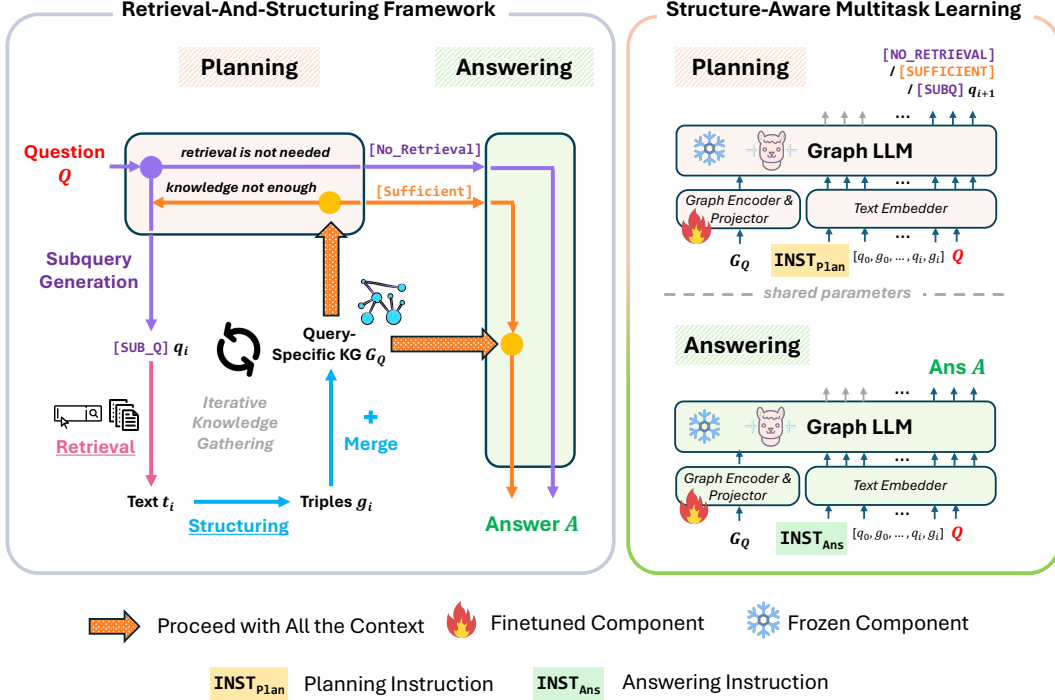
Retrieval-And-Structuring Framework

Planning

Answering

Question $Q$

retrieval is not needed

[No_Retrieval]

knowledge not enough

[Sufficient]

Subquery Generation

[SUB_Q] $q_i$

Query-Specific KG $G_Q$

Iterative Knowledge Gathering

Retrieval

+ Merge

Text $t_i$

Triples $g_i$

Structuring

Answer $A$

Structure-Aware Multitask Learning

Planning

[NO_RETRIEVAL] / [SUFFICIENT] / [SUBQ] $q_{i+1}$

Graph LLM

Graph Encoder & Projector

Text Embedder

$G_Q$

$INST_{Plan}$ $[q_0, g_0, \dots, q_i, g_i]$ $Q$

shared parameters

Answering

Ans $A$

Graph LLM

Graph Encoder & Projector

Text Embedder

$G_Q$

$INST_{Ans}$ $[q_0, g_0, \dots, q_i, g_i]$ $Q$

Proceed with All the Context

Finetuned Component

Frozen Component

$INST_{Plan}$ Planning Instruction

$INST_{Ans}$ Answering Instruction